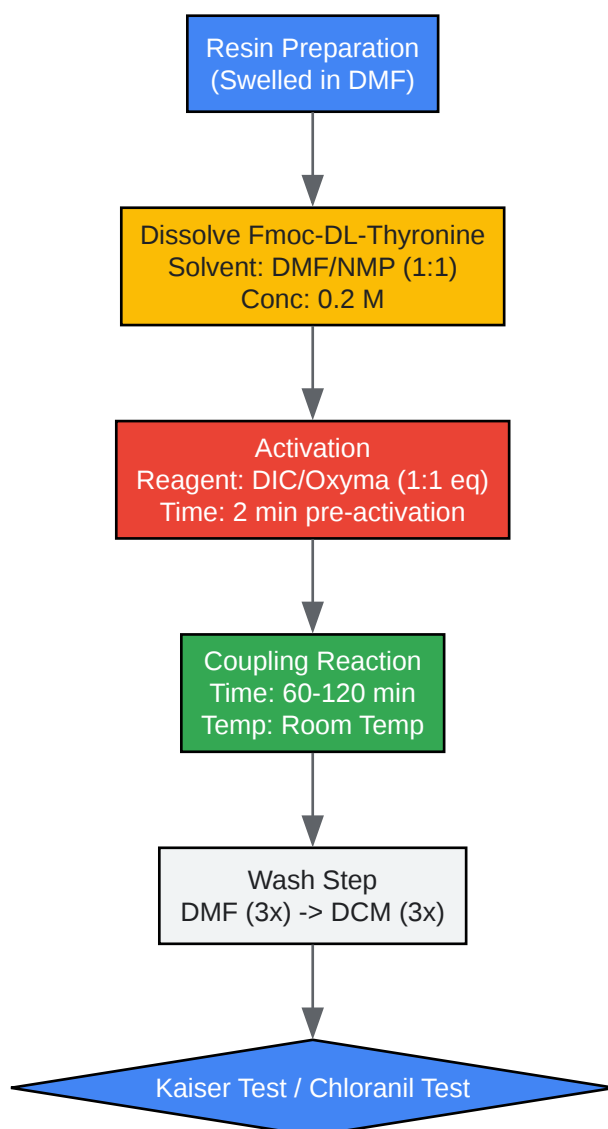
Resin Preparation
(Swelled in DMF)

Dissolve Fmoc-DL-Thyronine
Solvent: DMF/NMP (1:1)
Conc: 0.2 M

Activation
Reagent: DIC/Oxyma (1:1 eq)
Time: 2 min pre-activation

Coupling Reaction
Time: 60-120 min
Temp: Room Temp

Wash Step
DMF (3x) -> DCM (3x)

Kaiser Test / Chloranil Test